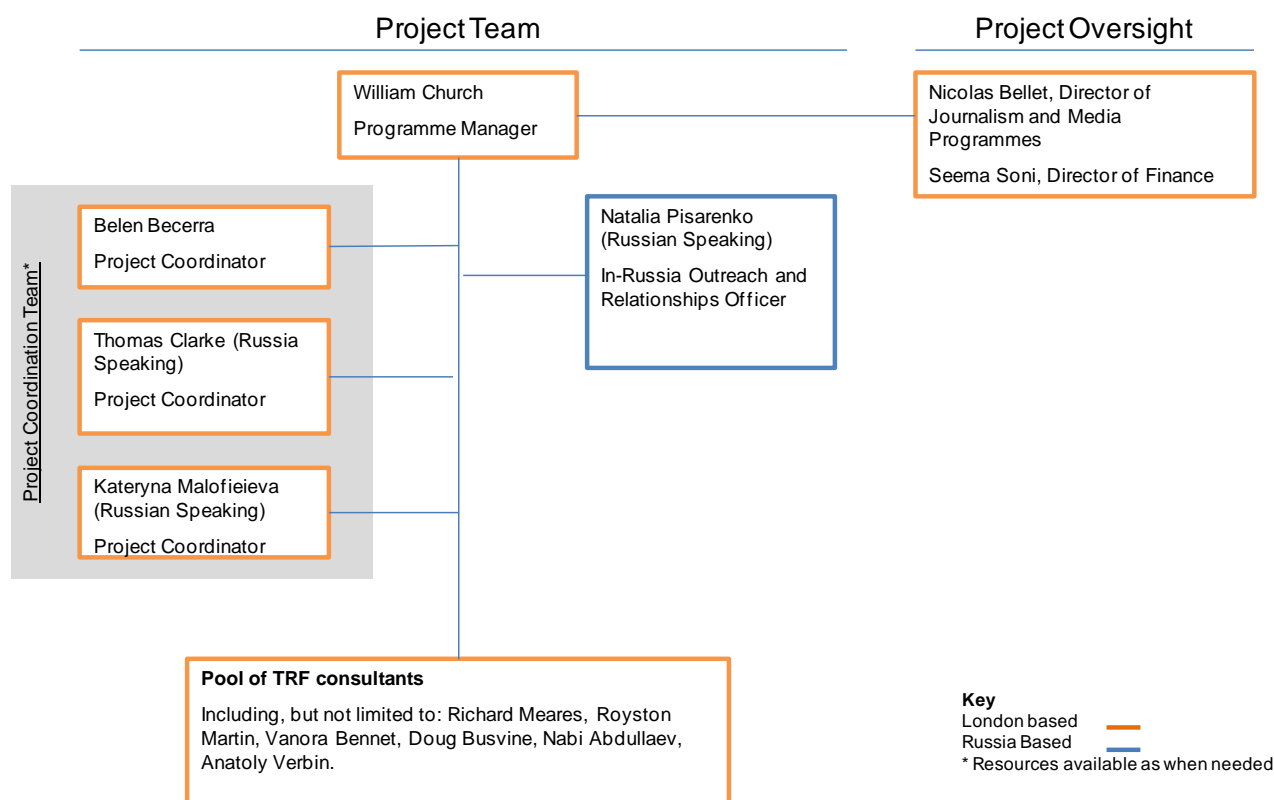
Project Team

Project Oversight

William Church

Programme Manager

Nicolas Bellet, Director of Journalism and Media Programmes

Seema Soni, Director of Finance

Project Coordination Team*

Belen Becerra

Project Coordinator

Thomas Clarke (Russia Speaking)

Project Coordinator

Kateryna Malofieieva (Russian Speaking)

Project Coordinator

Natalia Pisarenko (Russian Speaking)

In-Russia Outreach and Relationships Officer

**Pool of TRF consultants**

Including, but not limited to: Richard Meares, Royston Martin, Vanora Bennet, Doug Busvine, Nabi Abdullaev, Anatoly Verbin.

**Key**
London based
Russia Based
* Resources available as when needed